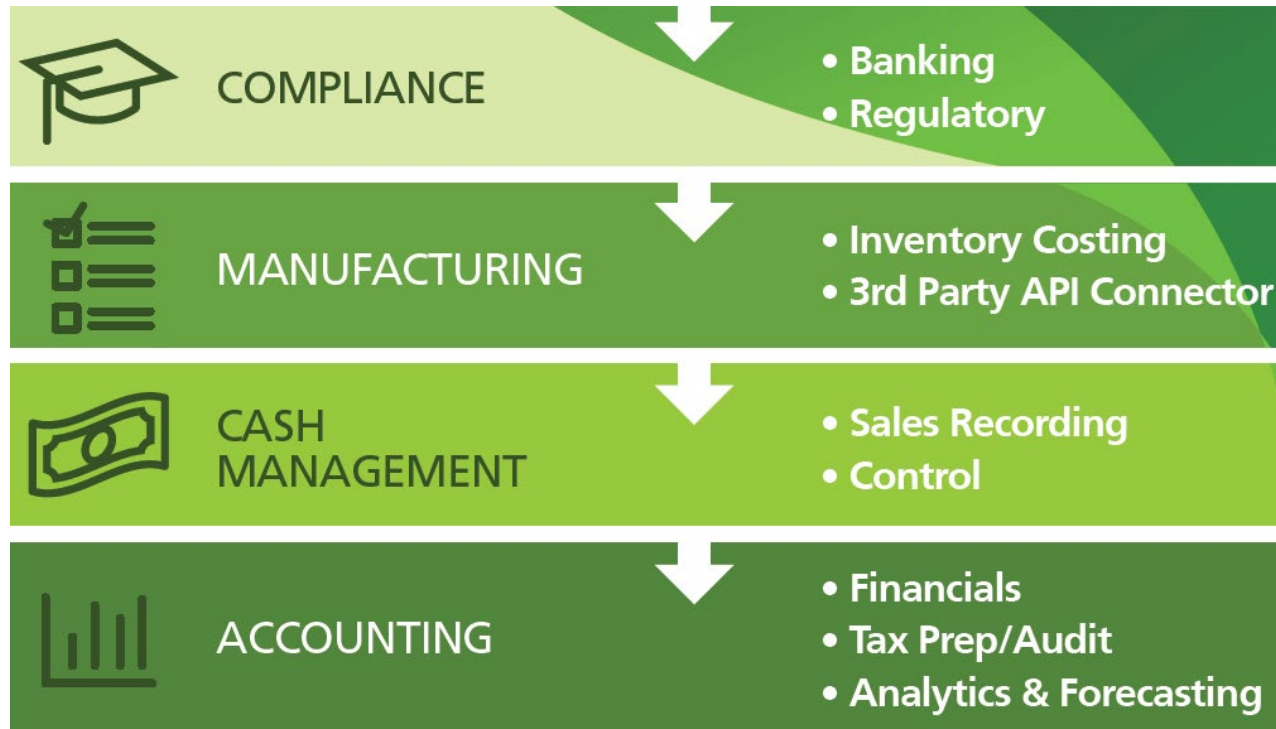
COMPLIANCE

• Banking
• Regulatory

MANUFACTURING

• Inventory Costing
• 3rd Party API Connector

CASH MANAGEMENT

• Sales Recording
• Control

ACCOUNTING

• Financials
• Tax Prep/Audit
• Analytics & Forecasting